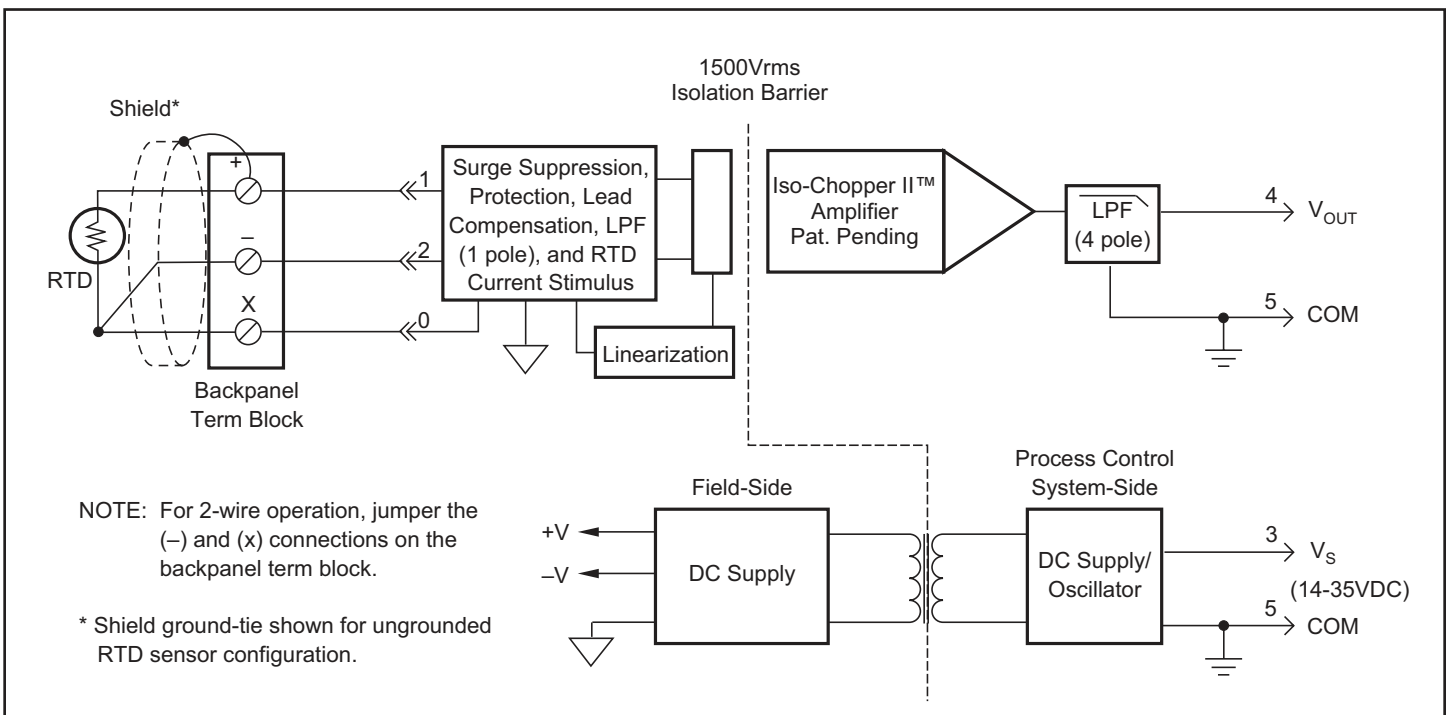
1500Vrms
Isolation Barrier

Shield*

+

–

X

RTD

Backpanel
Term Block

1

2

0

Surge Suppression, Protection, Lead Compensation, LPF (1 pole), and RTD Current Stimulus

Linearization

Iso-Chopper II™ Amplifier Pat. Pending

LPF
(4 pole)

4 $V_{OUT}$

5 COM

NOTE: For 2-wire operation, jumper the (–) and (x) connections on the backpanel term block.

* Shield ground-tie shown for ungrounded RTD sensor configuration.

Field-Side

+V

–V

DC Supply

Process Control
System-Side

DC Supply/
Oscillator

3 $V_S$
(14-35VDC)

5 COM